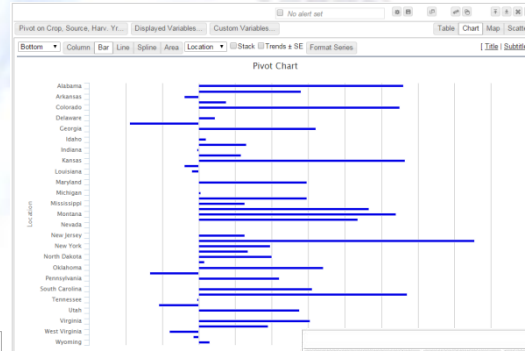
No alert set

Pivot on Crop, Source, Harv. Yr... Displayed Variables... Custom Variables...

Table Chart Map Scatt

Bottom Column Bar Line Spline Area Location Stack Trends ± SE Format Series

[ Title | Subtitle

Pivot Chart

Location

Alabama
Arkansas
Colorado
Delaware
Georgia
Idaho
Indiana
Kansas
Louisiana
Maryland
Michigan
Mississippi
Montana
Nevada
New Jersey
New York
North Dakota
Oklahoma
Pennsylvania
South Carolina
Tennessee
Utah
Virginia
West Virginia
Wyoming